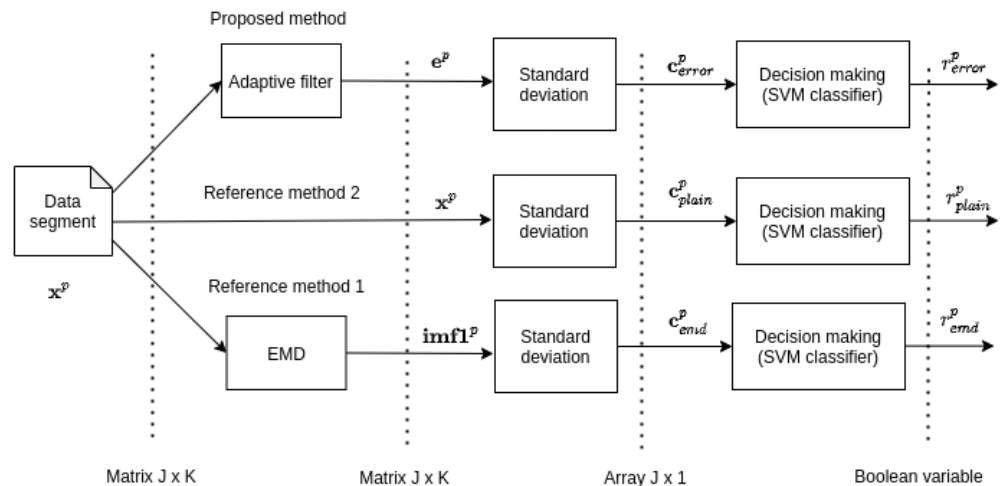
Proposed method

Adaptive filter

$\mathbf{e}^p$

Standard deviation

$\mathbf{c}^p_{error}$

Decision making (SVM classifier)

$r^p_{error}$

Data segment

$\mathbf{x}^p$

Reference method 2

$\mathbf{x}^p$

Standard deviation

$\mathbf{c}^p_{plain}$

Decision making (SVM classifier)

$r^p_{plain}$

Reference method 1

EMD

$\mathbf{imf1}^p$

Standard deviation

$\mathbf{c}^p_{emd}$

Decision making (SVM classifier)

$r^p_{emd}$

Matrix J x K

Matrix J x K

Array J x 1

Boolean variable